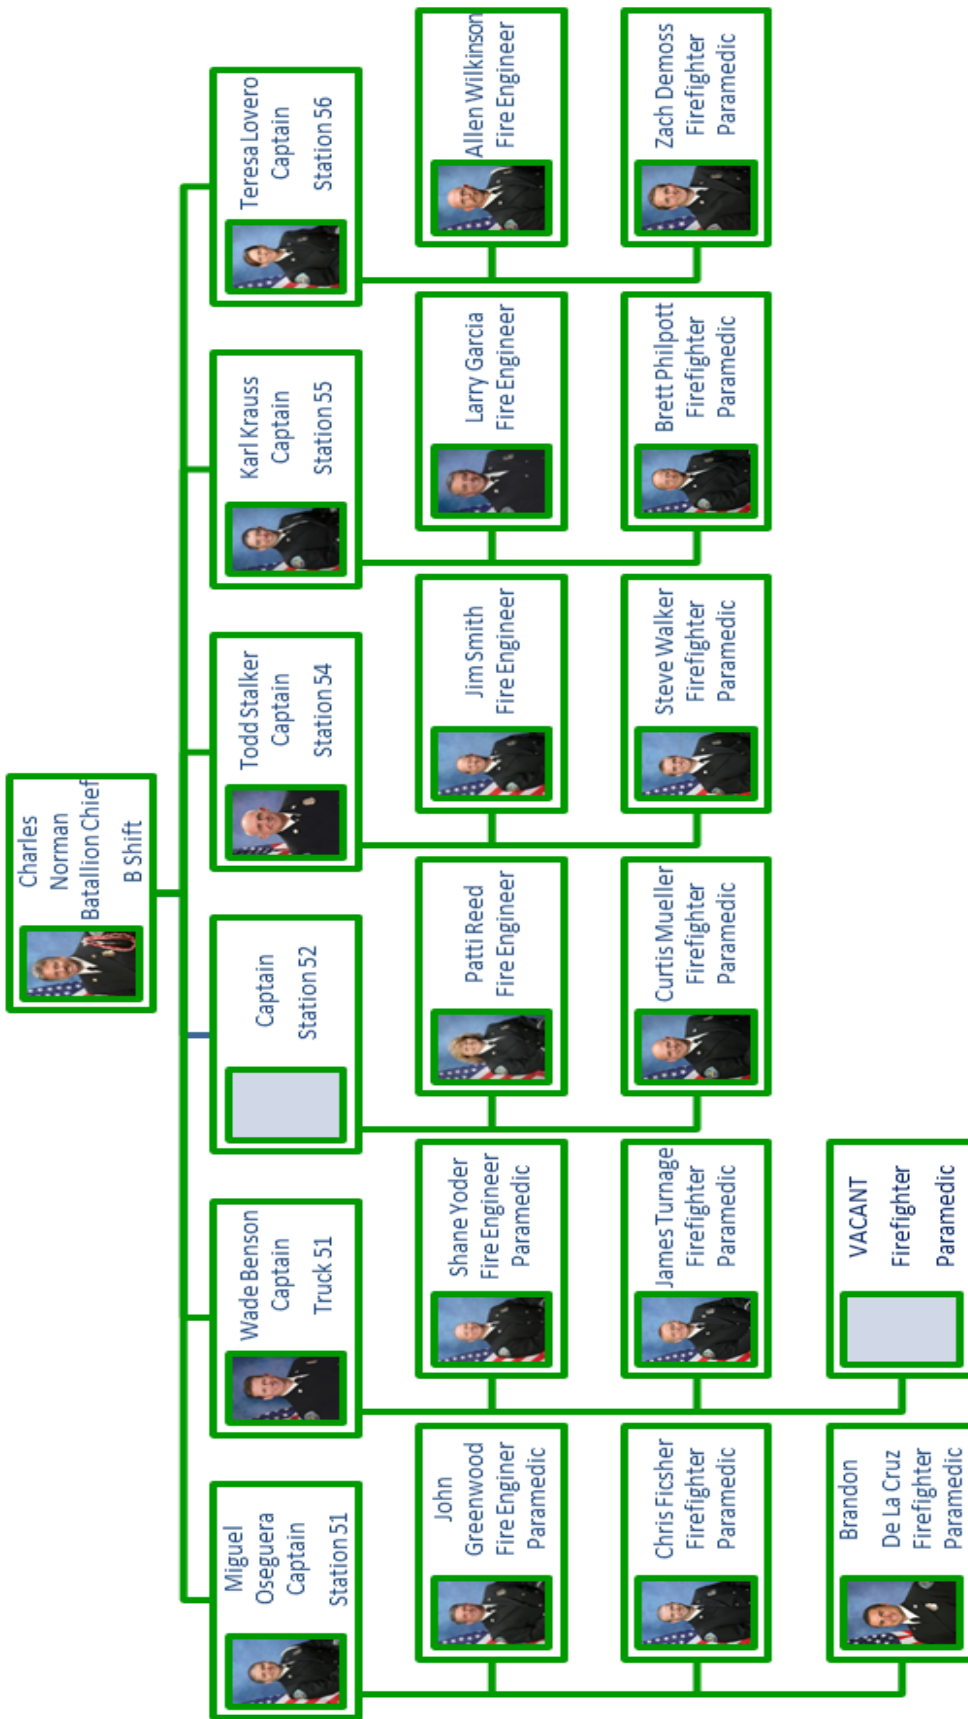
Charles Norman Batallion Chief B Shift

Teresa Lovero Captain Station 56

Allen Wilkinson Fire Engineer

Zach Demoss Firefighter Paramedic

Karl Krauss Captain Station 55

Larry Garcia Fire Engineer

Brett Philpott Firefighter Paramedic

Todd Stalker Captain Station 54

Jim Smith Fire Engineer

Steve Walker Firefighter Paramedic

Captain Station 52

Patti Reed Fire Engineer

Curtis Mueller Firefighter Paramedic

Wade Benson Captain Truck 51

Shane Yoder Fire Engineer Paramedic

James Turnage Firefighter Paramedic

VACANT Firefighter Paramedic

Miguel Oseguera Captain Station 51

John Greenwood Fire Enginer Paramedic

Chris Ficsher Firefighter Paramedic

Brandon De La Cruz Firefighter Paramedic